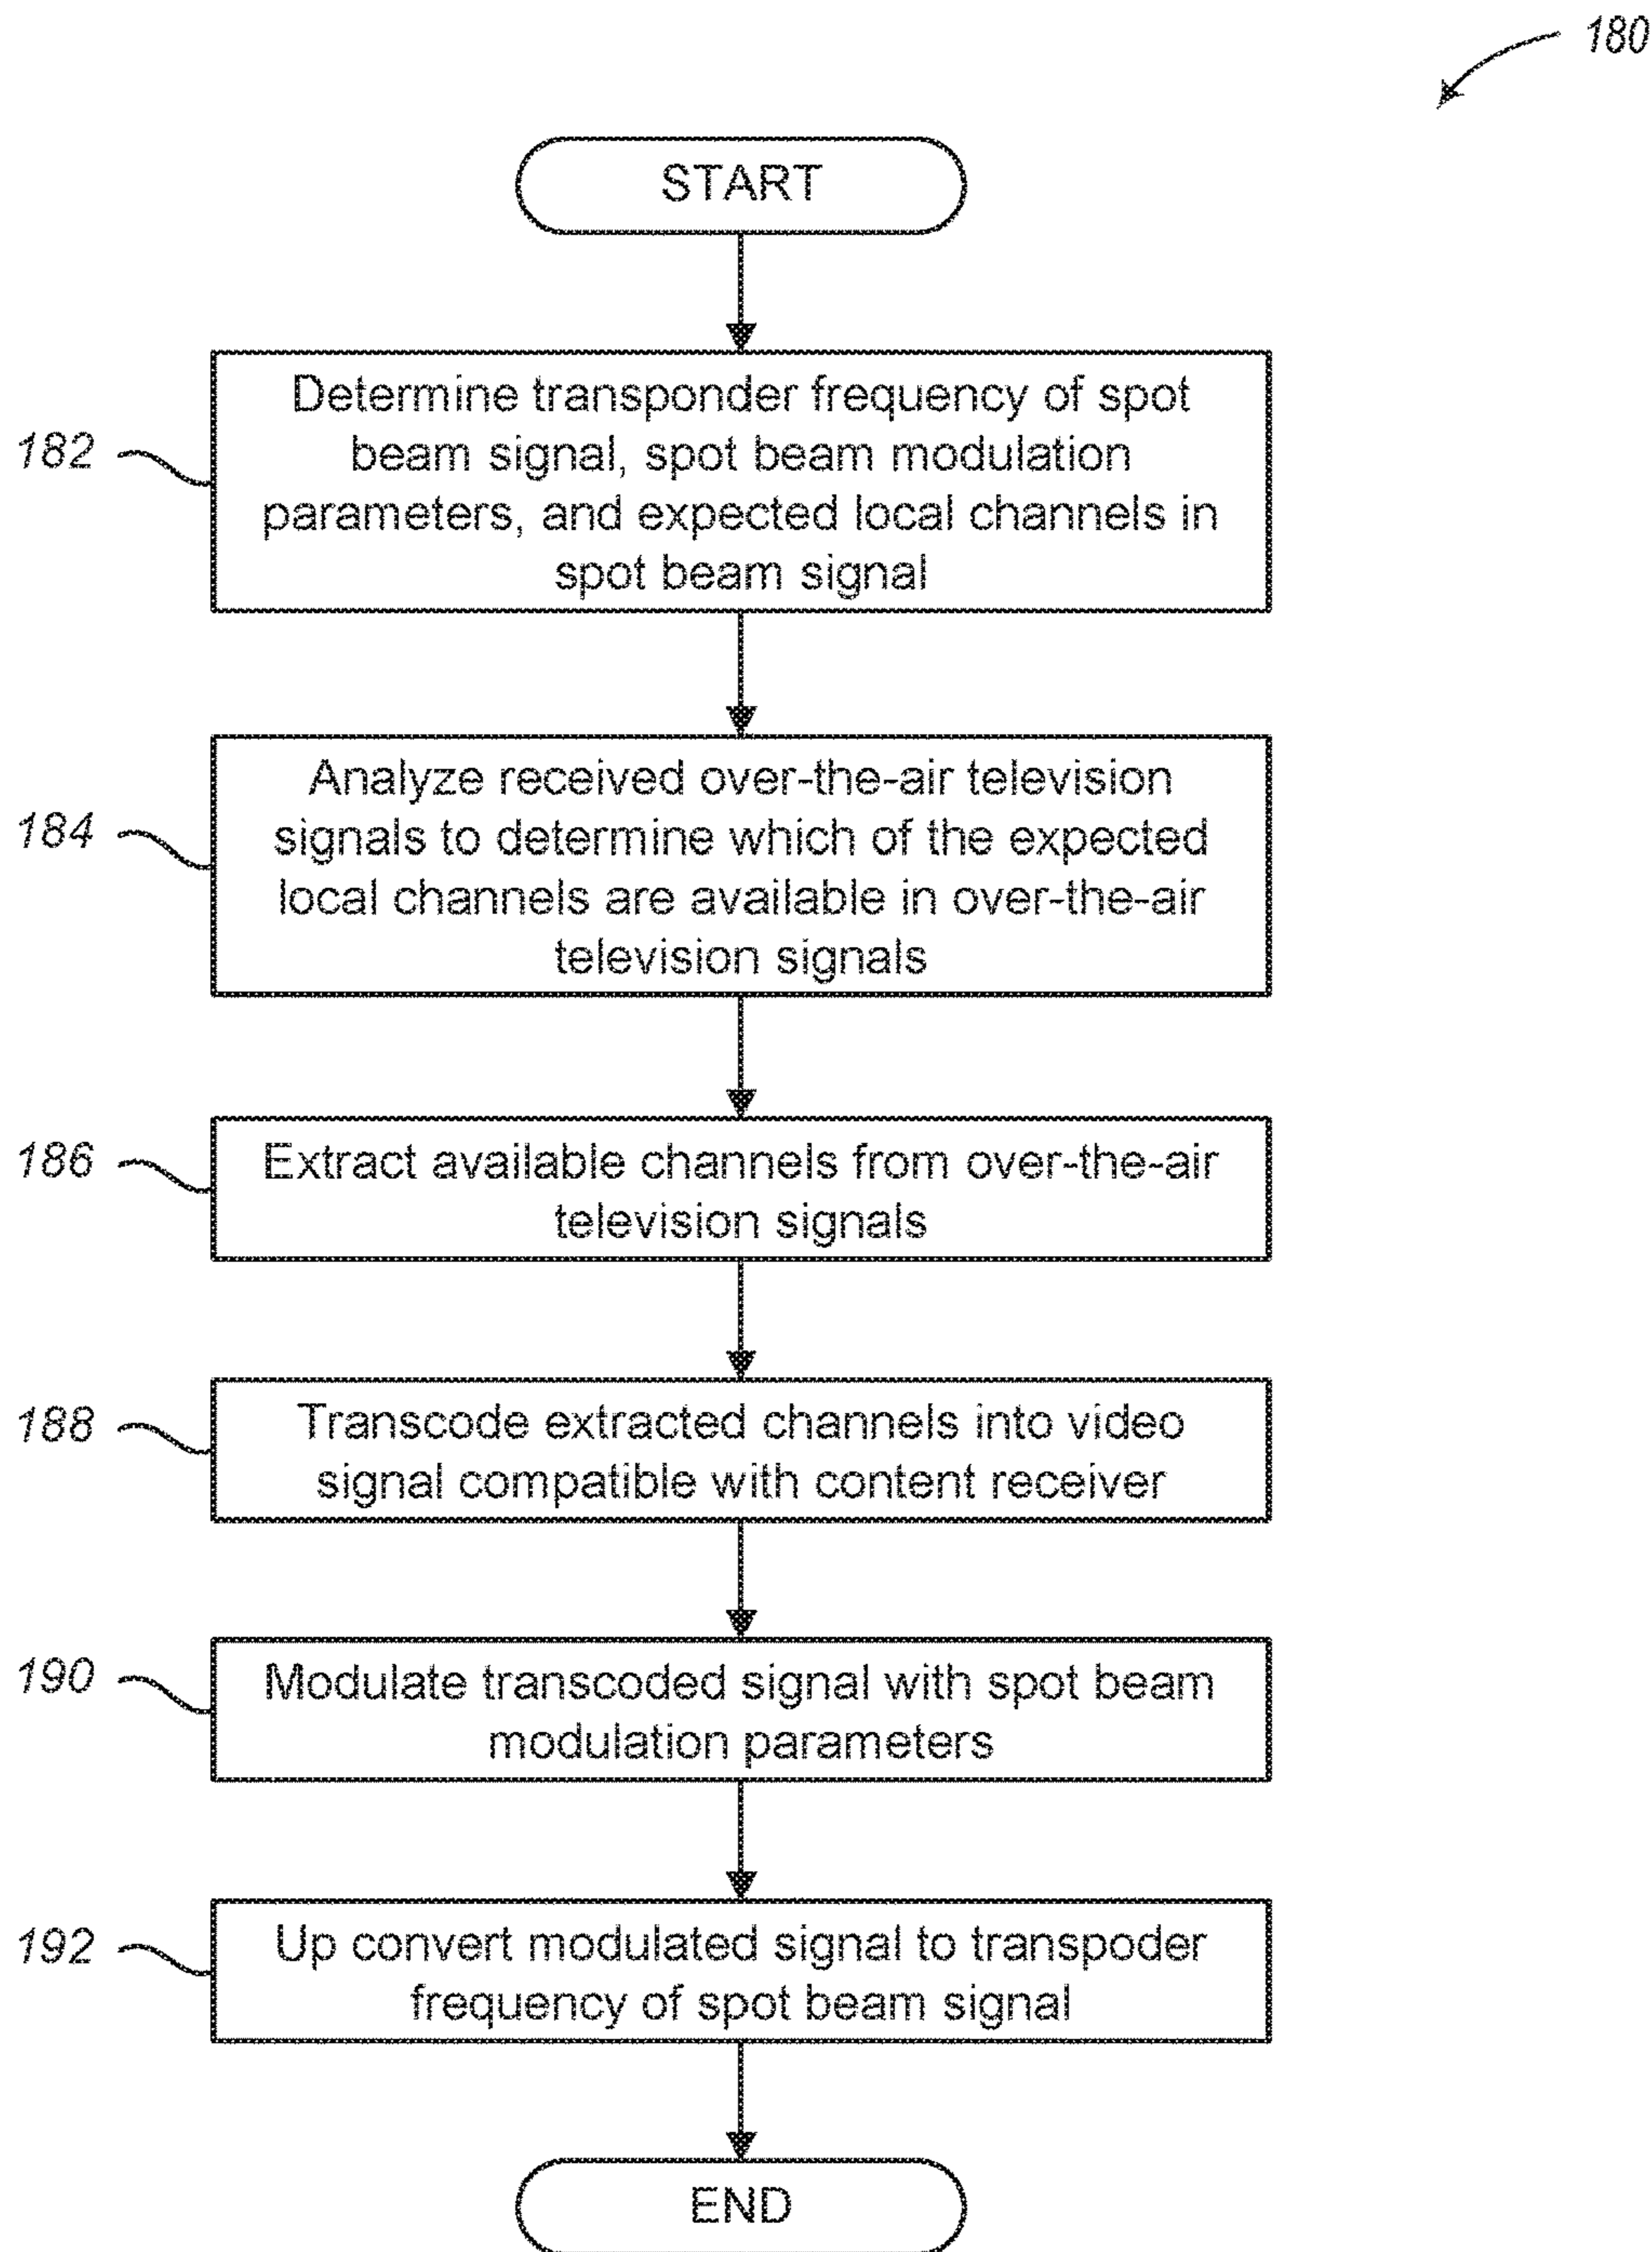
180

START

182

Determine transponder frequency of spot beam signal, spot beam modulation parameters, and expected local channels in spot beam signal

184

Analyze received over-the-air television signals to determine which of the expected local channels are available in over-the-air television signals

186

Extract available channels from over-the-air television signals

188

Transcode extracted channels into video signal compatible with content receiver

190

Modulate transcoded signal with spot beam modulation parameters

192

Up convert modulated signal to transpoder frequency of spot beam signal

END